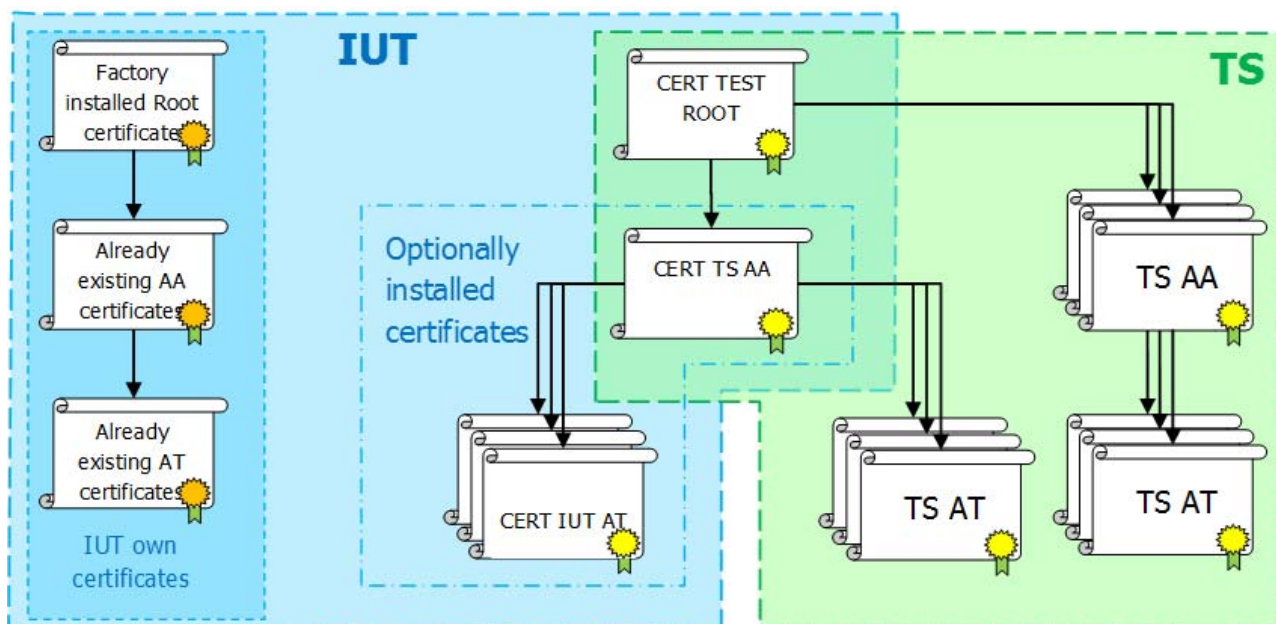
IUT

TS

Factory installed Root certificates

Already existing AA certificates

Already existing AT certificates

IUT own certificates

Optionally installed certificates

CERT TEST ROOT

CERT TS AA

CERT IUT AT

TS AA

TS AT

TS AT